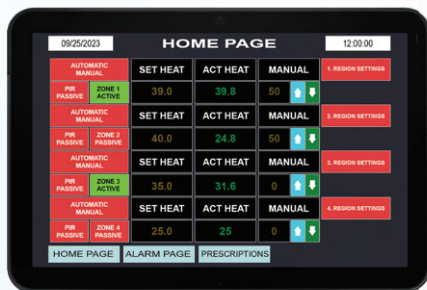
09/25/2023

HOME PAGE

12:00:00

| AUTOMATIC MANUAL | | SET HEAT | ACT HEAT | MANUAL | | 1. REGION SETTINGS |
|---|---|---|---|---|---|---|
| PIR PASSIVE | ZONE 1 ACTIVE | 39.0 | 39.8 | 50 | | |
| AUTOMATIC MANUAL | | SET HEAT | ACT HEAT | MANUAL | | 2. REGION SETTINGS |
| PIR PASSIVE | ZONE 2 PASSIVE | 40.0 | 24.8 | 50 | | |
| AUTOMATIC MANUAL | | SET HEAT | ACT HEAT | MANUAL | | 3. REGION SETTINGS |
| PIR PASSIVE | ZONE 3 ACTIVE | 35.0 | 31.6 | 0 | | |
| AUTOMATIC MANUAL | | SET HEAT | ACT HEAT | MANUAL | | 4. REGION SETTINGS |
| PIR PASSIVE | ZONE 4 PASSIVE | 25.0 | 25 | 0 | | |

HOME PAGE | ALARM PAGE | PRESCRIPTIONS